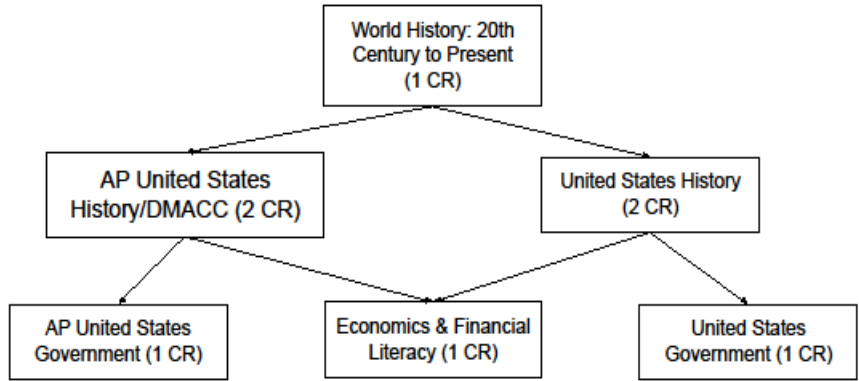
World History: 20th Century to Present (1 CR)

AP United States History/DMACC (2 CR)

United States History (2 CR)

AP United States Government (1 CR)

Economics & Financial Literacy (1 CR)

United States Government (1 CR)